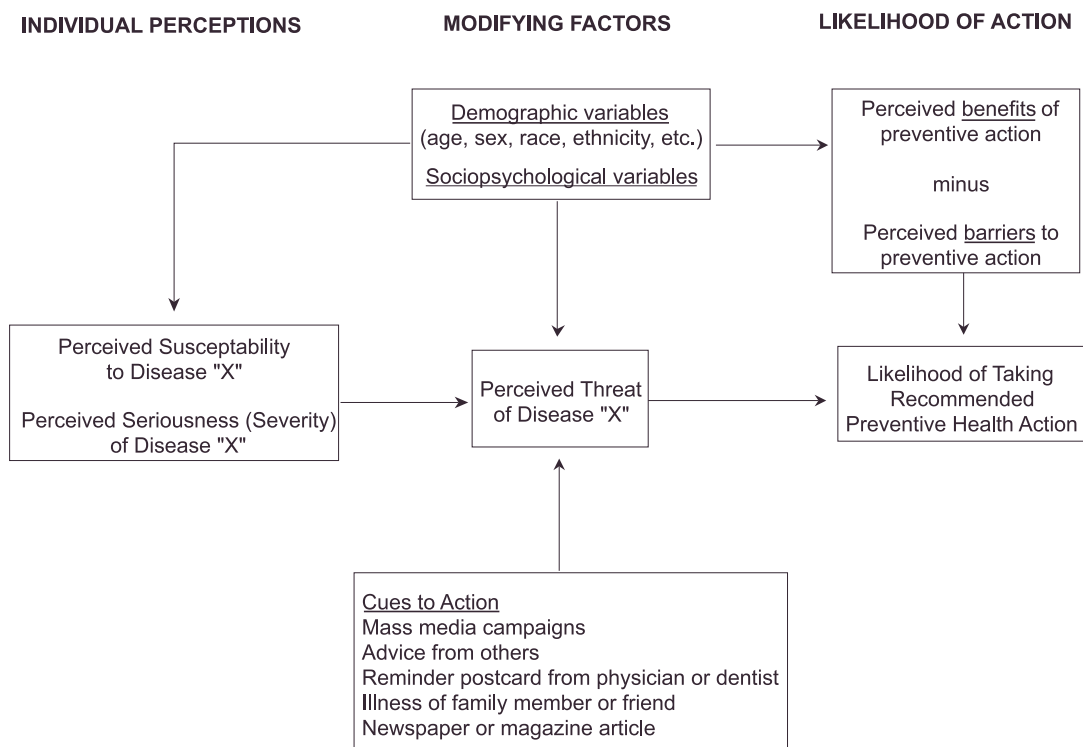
INDIVIDUAL PERCEPTIONS

MODIFYING FACTORS

LIKELIHOOD OF ACTION

Demographic variables (age, sex, race, ethnicity, etc.)

Sociopsychological variables

Perceived benefits of preventive action

minus

Perceived barriers to preventive action

Perceived Susceptability to Disease "X"

Perceived Seriousness (Severity) of Disease "X"

Perceived Threat of Disease "X"

Likelihood of Taking Recommended Preventive Health Action

Cues to Action
Mass media campaigns
Advice from others
Reminder postcard from physician or dentist
Illness of family member or friend
Newspaper or magazine article